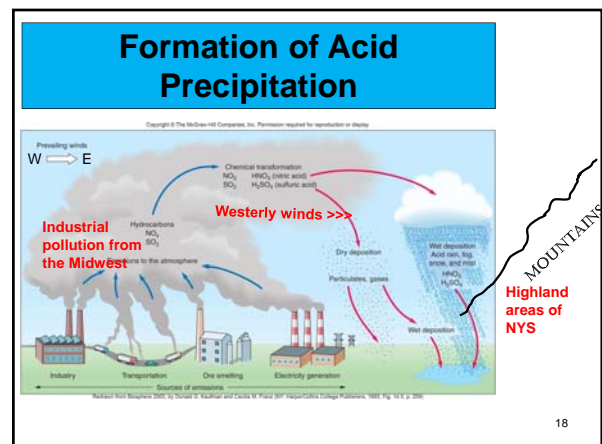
Formation of Acid Precipitation

Copyright © The McGraw-Hill Companies, Inc. Permission required for reproduction or display.

Prevailing winds
W ⟹ E

Chemical transformation
$NO_x$ $HNO_3$ (nitric acid)
$SO_2$ $H_2SO_4$ (sulfuric acid)

Westerly winds >>>

Industrial pollution from the Midwest

Hydrocarbons
$NO_x$
$SO_2$

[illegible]ions to the atmosphere

Dry deposition

Particulates, gases

Wet deposition
Acid rain, fog, snow, and mist
$HNO_3$
$H_2SO_4$

Wet deposition

MOUNTAINS

Highland areas of NYS

Industry
Transportation
Ore smelting
Electricity generation
Sources of emissions

Redrawn from Biosphere 2000, by Donald G. Kaufman and Cecilia M. Franz (NY: HarperCollins College Publishers, 1993, Fig. 14.5, p. 259)

18